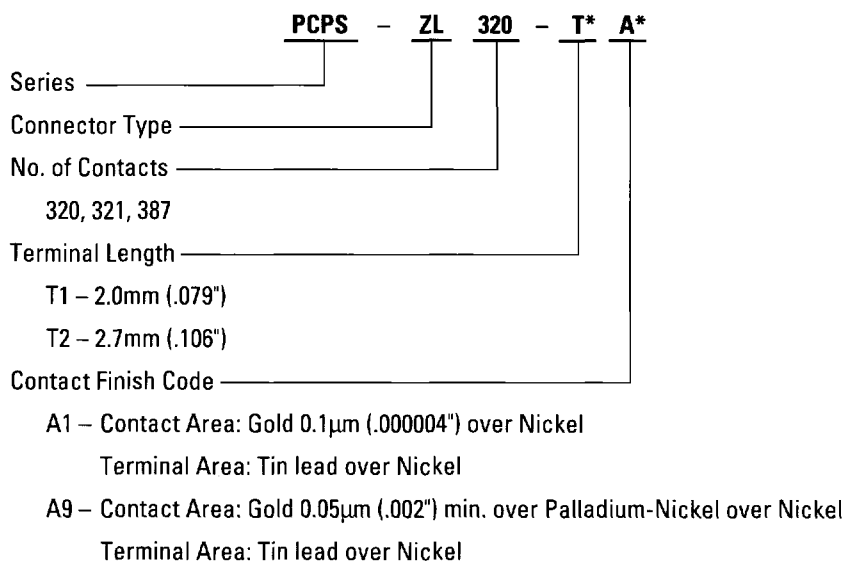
PCPS – ZL 320 – T* A*

Series

Connector Type

No. of Contacts

320, 321, 387

Terminal Length

T1 – 2.0mm (.079")

T2 – 2.7mm (.106")

Contact Finish Code

A1 – Contact Area: Gold 0.1μm (.000004") over Nickel

Terminal Area: Tin lead over Nickel

A9 – Contact Area: Gold 0.05μm (.002") min. over Palladium-Nickel over Nickel

Terminal Area: Tin lead over Nickel